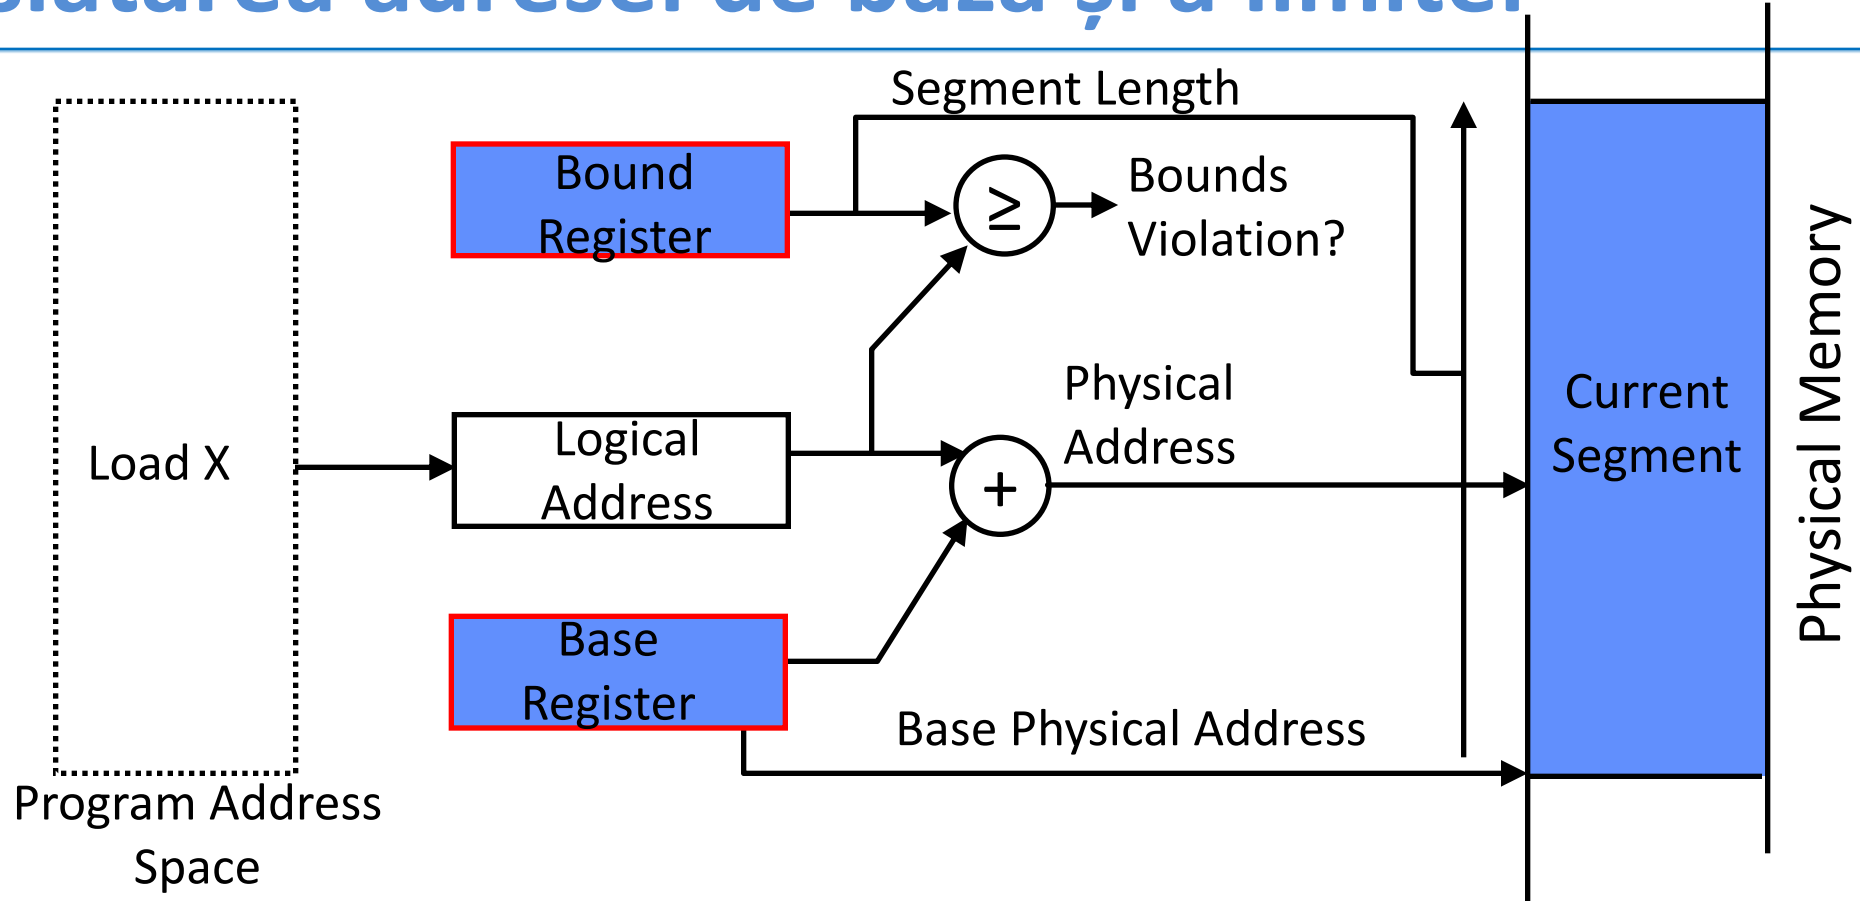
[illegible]

Segment Length

Bound Register

$\geq$

Bounds Violation?

Load X

Logical Address

$+$

Physical Address

Current Segment

Physical Memory

Base Register

Base Physical Address

Program Address Space